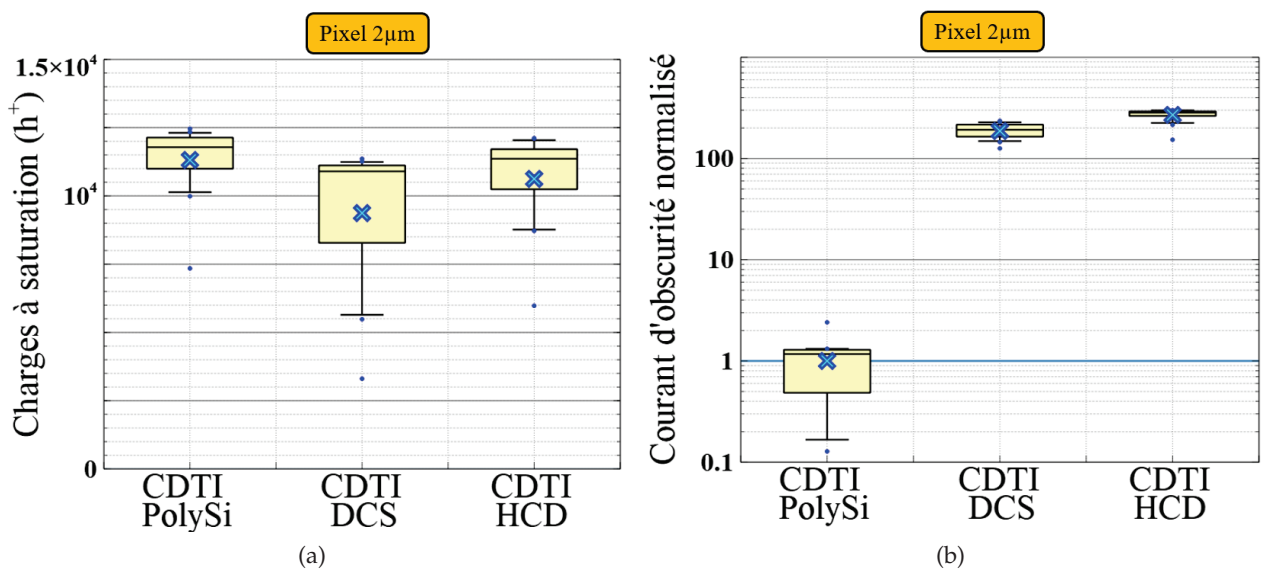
Pixel 2µm

$1.5\times10^4$

Charges à saturation ($h^+$)

$10^4$

0

CDTI PolySi

CDTI DCS

CDTI HCD

(a)

Pixel 2µm

Courant d'obscurité normalisé

100

10

1

0.1

CDTI PolySi

CDTI DCS

CDTI HCD

(b)